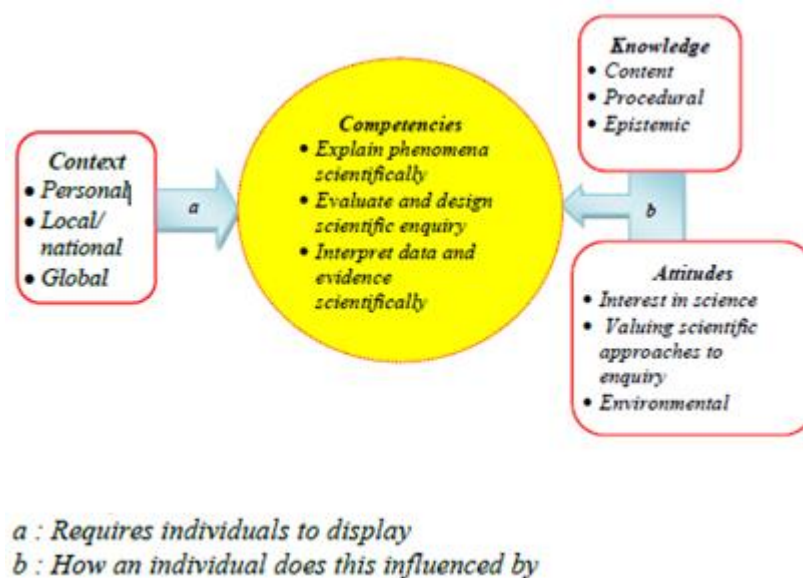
Context
- Personal
- Local/ national
- Global

a

Competencies
- Explain phenomena scientifically
- Evaluate and design scientific enquiry
- Interpret data and evidence scientifically

Knowledge
- Content
- Procedural
- Epistemic

b

Attitudes
- Interest in science
- Valuing scientific approaches to enquiry
- Environmental

a : Requires individuals to display
b : How an individual does this influenced by